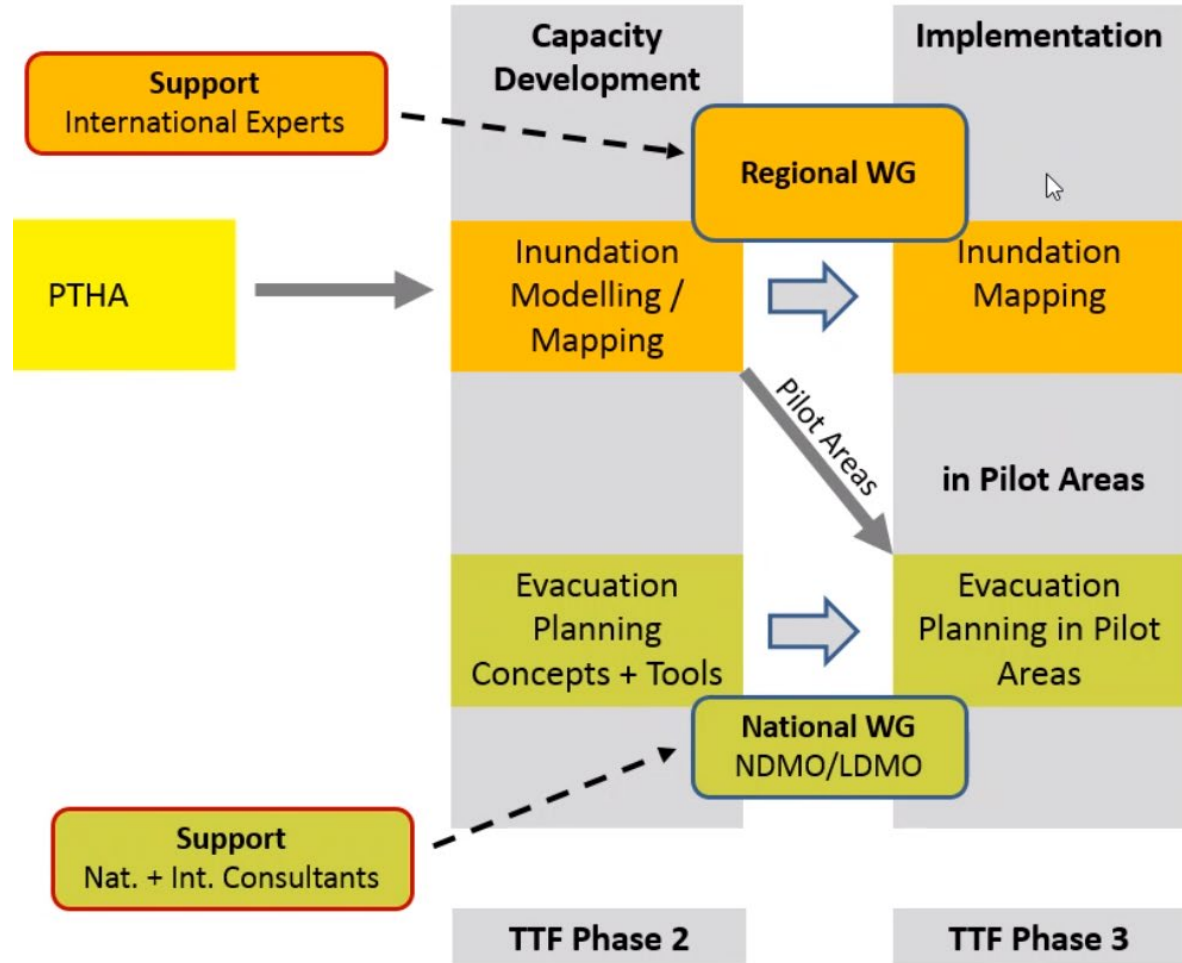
Capacity Development

Implementation

Support
International Experts

Regional WG

PTHA

Inundation Modelling / Mapping

Inundation Mapping

Pilot Areas

in Pilot Areas

Evacuation Planning Concepts + Tools

Evacuation Planning in Pilot Areas

National WG
NDMO/LDMO

Support
Nat. + Int. Consultants

TTF Phase 2

TTF Phase 3